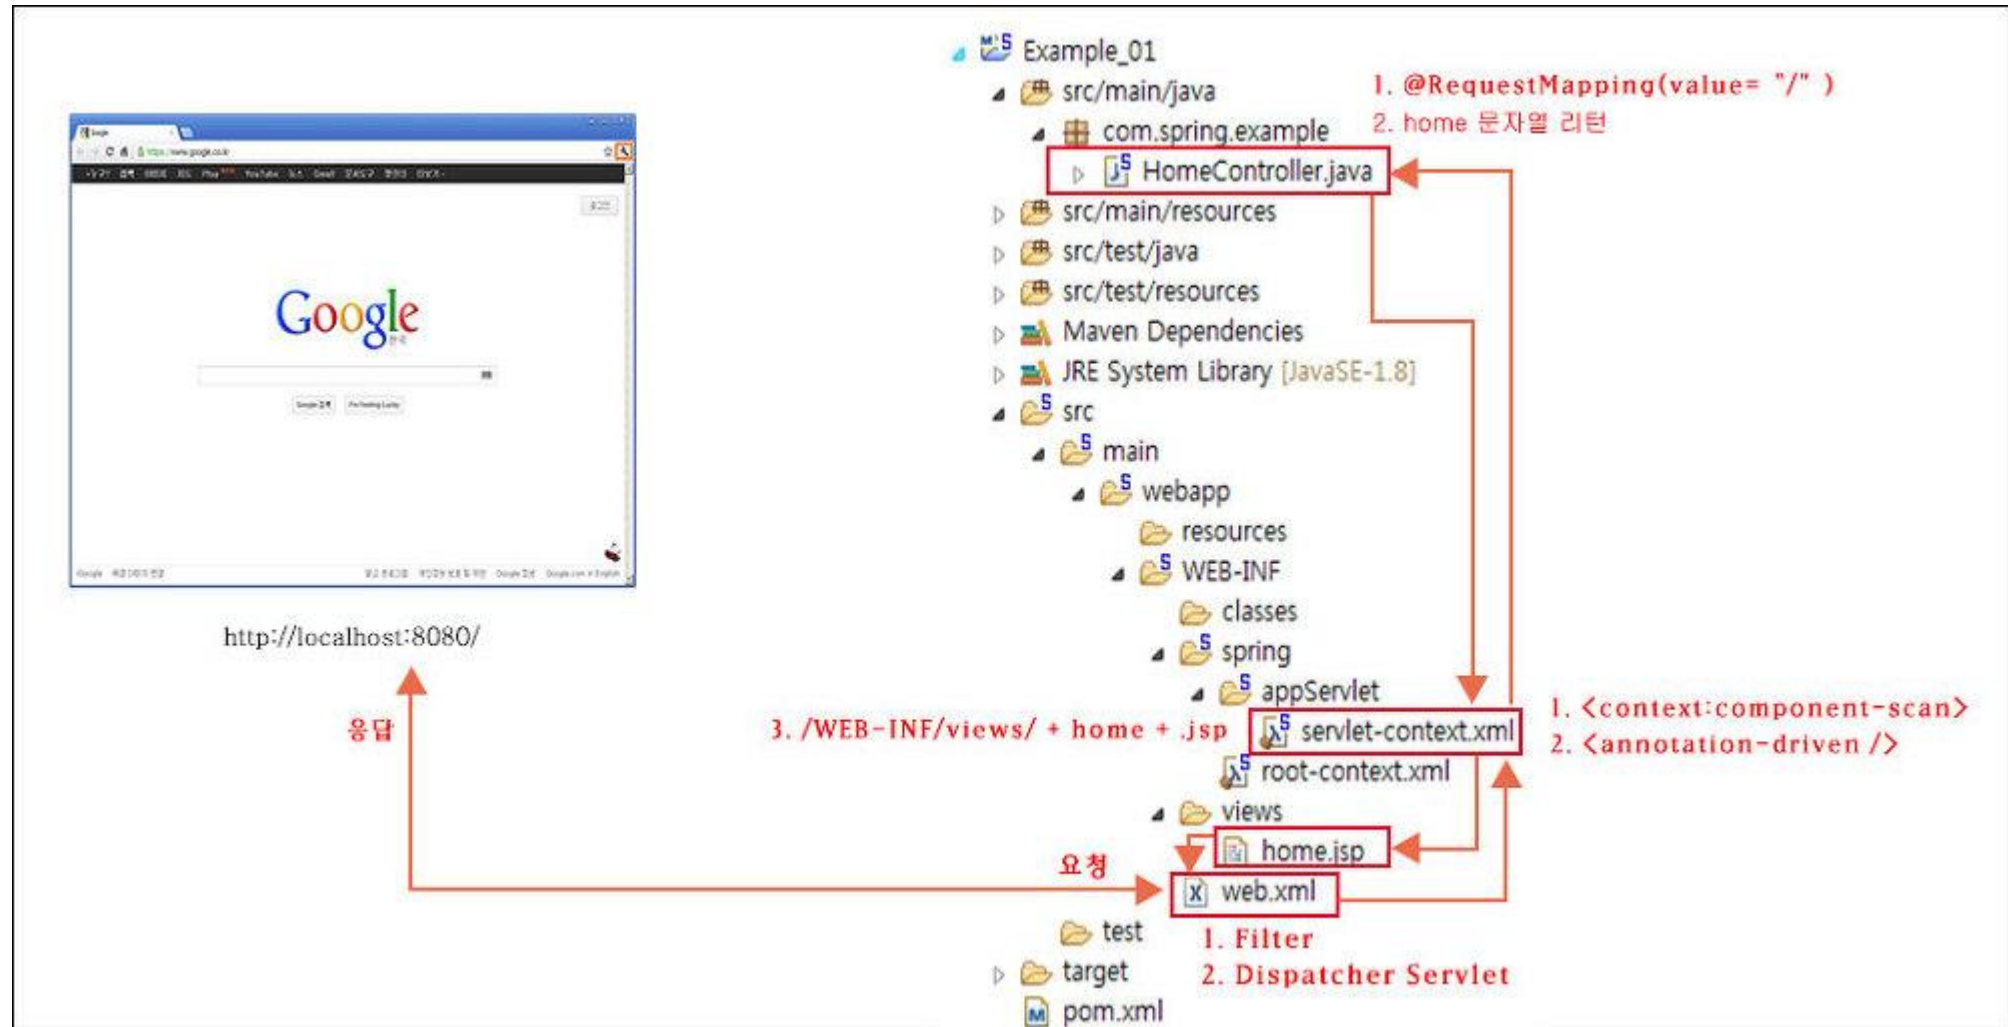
Google

http://localhost:8080/

응답

Example_01
src/main/java
com.spring.example
HomeController.java
src/main/resources
src/test/java
src/test/resources
Maven Dependencies
JRE System Library [JavaSE-1.8]
src
main
webapp
resources
WEB-INF
classes
spring
appServlet
servlet-context.xml
root-context.xml
views
home.jsp
web.xml
test
target
pom.xml

1. @RequestMapping(value= "/" )
2. home 문자열 리턴

3. /WEB-INF/views/ + home + .jsp

1. <context:component-scan>
2. <annotation-driven />

요청

1. Filter
2. Dispatcher Servlet